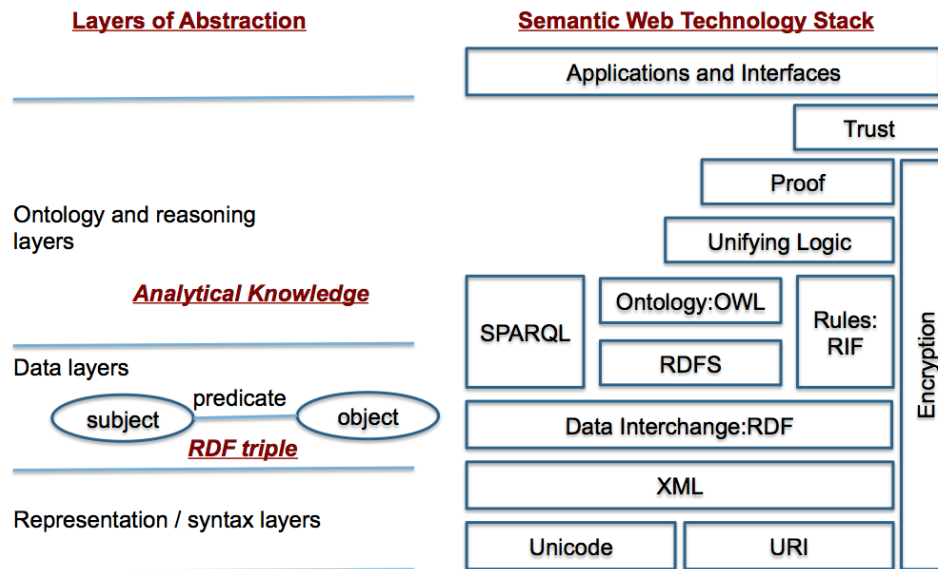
Layers of Abstraction

Ontology and reasoning layers

Analytical Knowledge

Data layers

subject

predicate

object

RDF triple

Representation / syntax layers

Semantic Web Technology Stack

Applications and Interfaces

Trust

Proof

Unifying Logic

SPARQL

Ontology:OWL

RDFS

Rules: RIF

Encryption

Data Interchange:RDF

XML

Unicode

URI